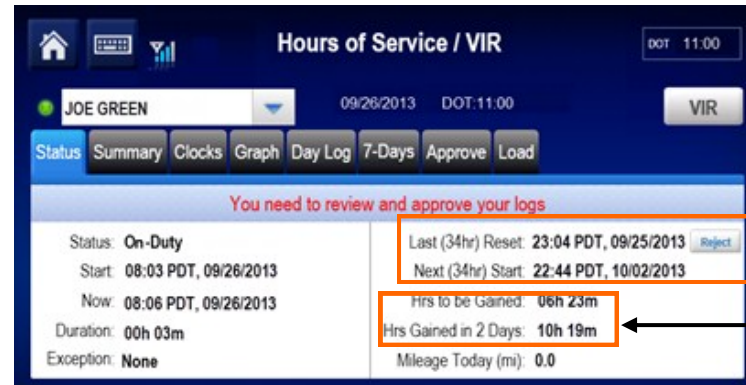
Hours of Service / VIR

DOT 11:00

JOE GREEN

09/26/2013 DOT:11:00

VIR

Status Summary Clocks Graph Day Log 7-Days Approve Load

You need to review and approve your logs

Status: On-Duty
Start: 08:03 PDT, 09/26/2013
Now: 08:06 PDT, 09/26/2013
Duration: 00h 03m
Exception: None

Last (34hr) Reset: 23:04 PDT, 09/25/2013 Reject
Next (34hr) Start: 22:44 PDT, 10/02/2013

Hrs to be Gained: 06h 23m
Hrs Gained in 2 Days: 10h 19m
Mileage Today (mi): 0.0